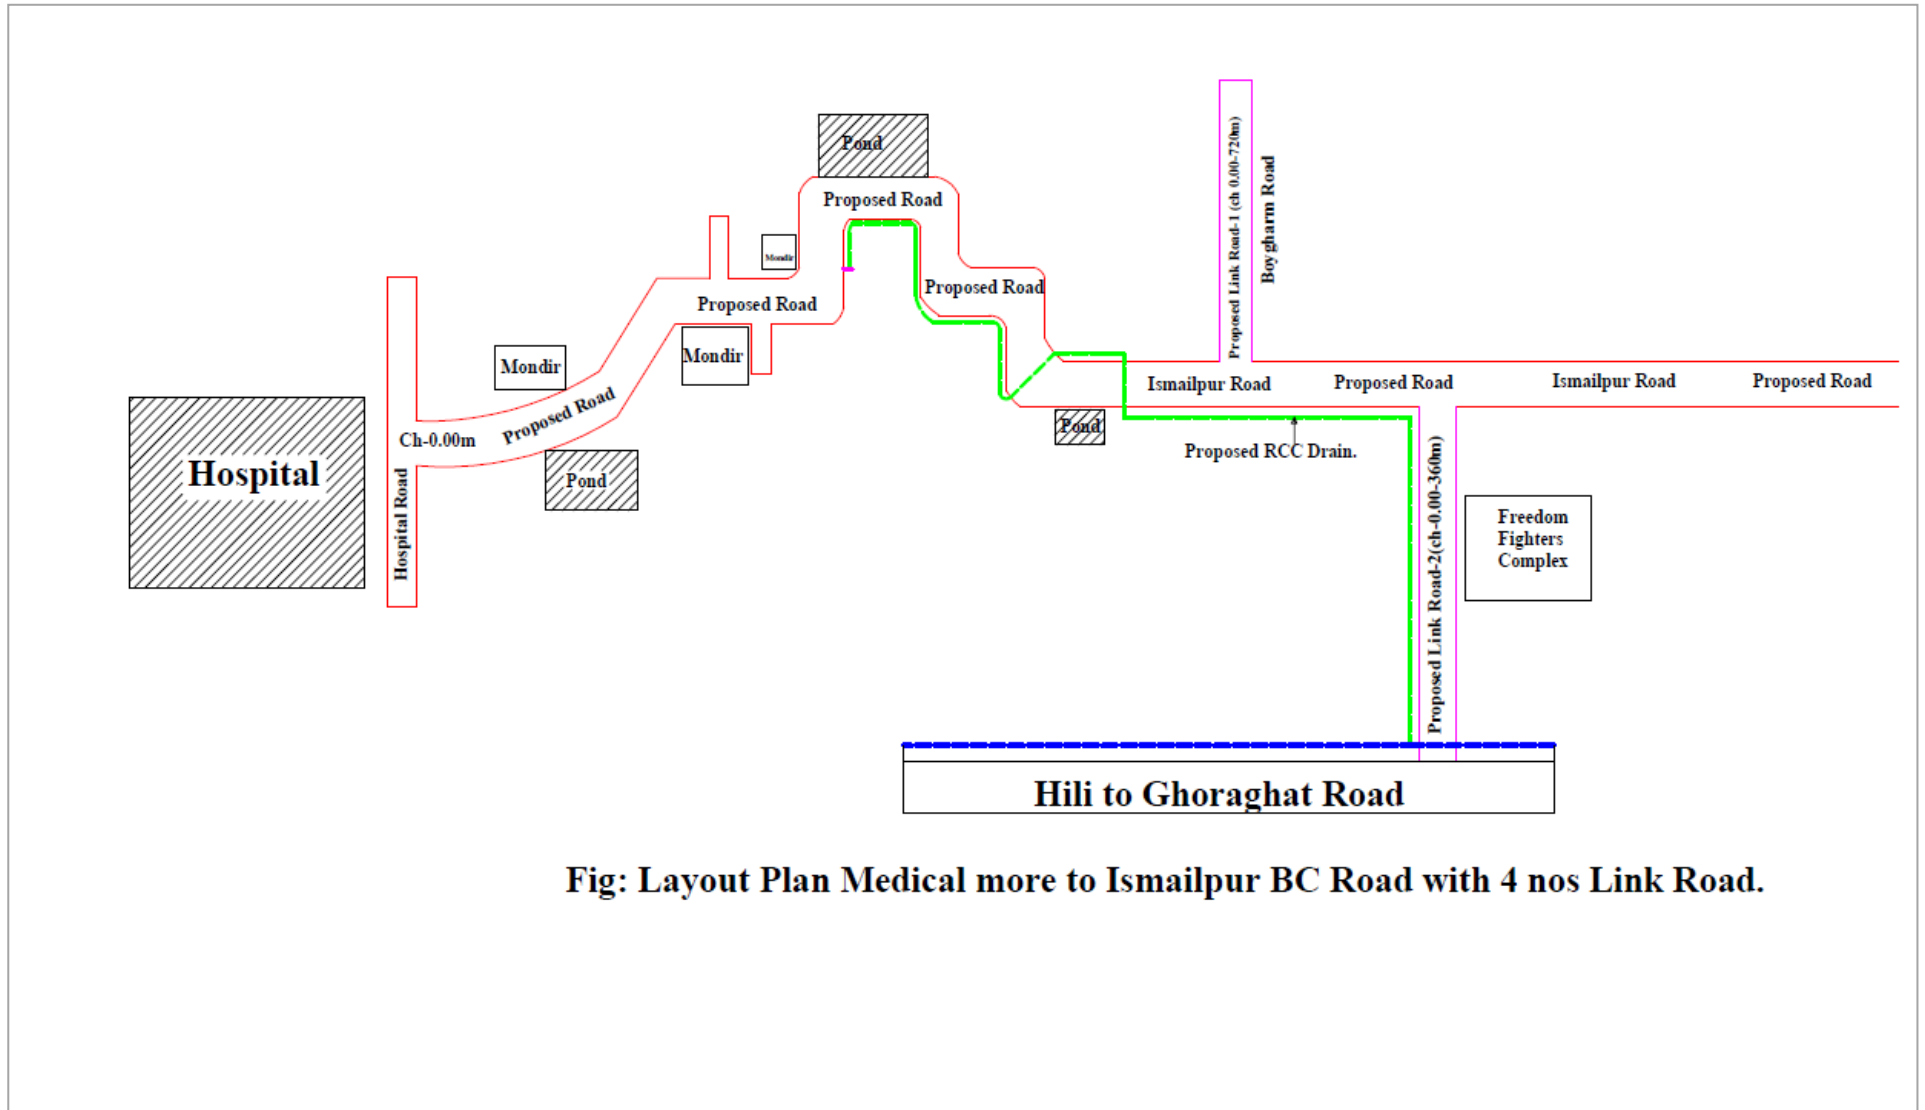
Pond

Proposed Road

Mondir

Proposed Road

Proposed Road

Proposed Link Road-1 (ch 0.00-720m)

Boygharm Road

Mondir

Mondir

Hospital

Ch-0.00m

Proposed Road

Pond

Hospital Road

Ismailpur Road

Proposed Road

Ismailpur Road

Proposed Road

Pond

Proposed RCC Drain.

Freedom Fighters Complex

Proposed Link Road-2(ch-0.00-360m)

Hili to Ghoraghat Road

Fig: Layout Plan Medical more to Ismailpur BC Road with 4 nos Link Road.